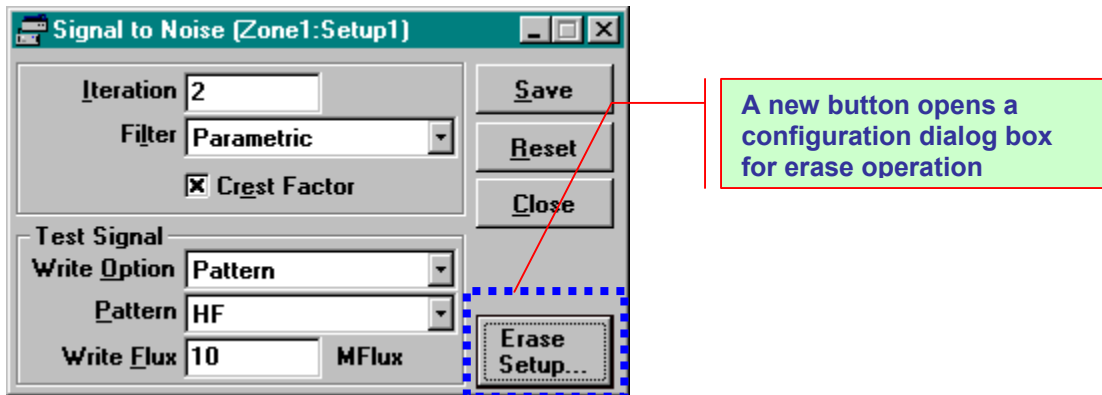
Signal to Noise (Zone1:Setup1)

Iteration 2

Filter Parametric

☒ Crest Factor

Save

Reset

Close

Test Signal

Write Option Pattern

Pattern HF

Write Flux 10 MFlux

Erase Setup...

A new button opens a configuration dialog box for erase operation